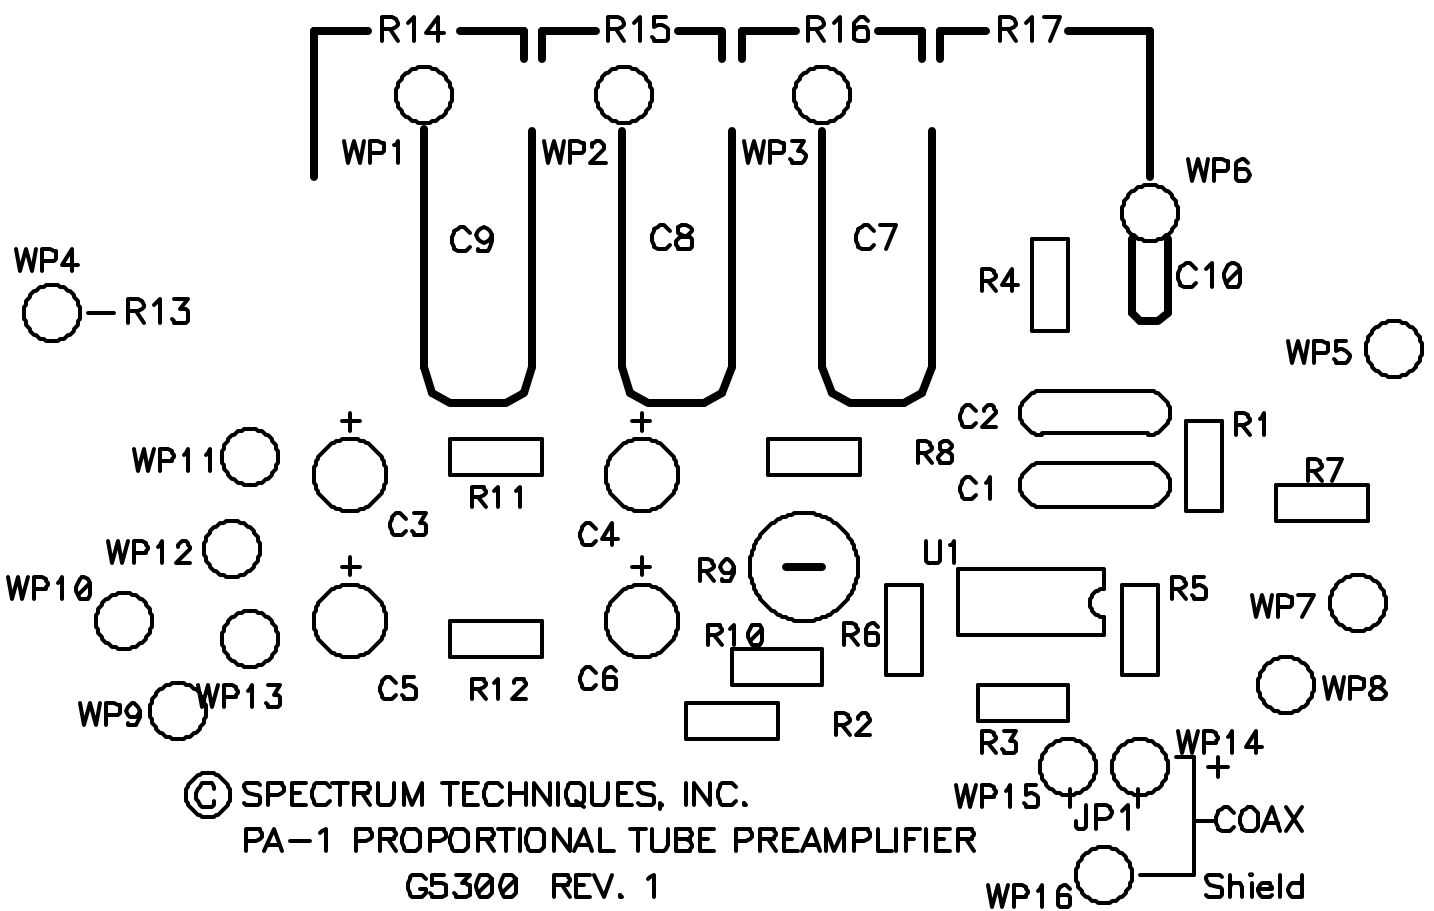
R14 R15 R16 R17

WP1 WP2 WP3 WP6

C9 C8 C7

WP4

R13

R4

C10

WP5

C2

R1

R8

+

+

WP11

R11

C1

R7

C3

C4

WP12

R9

U1

WP10

+

+

R5

WP7

R10

R6

WP13

C5

R12

C6

WP8

WP9

R2

R3

WP14

+

WP15

JP1

COAX

© SPECTRUM TECHNIQUES, INC.
PA-1 PROPORTIONAL TUBE PREAMPLIFIER
G5300 REV. 1

WP16

Shield